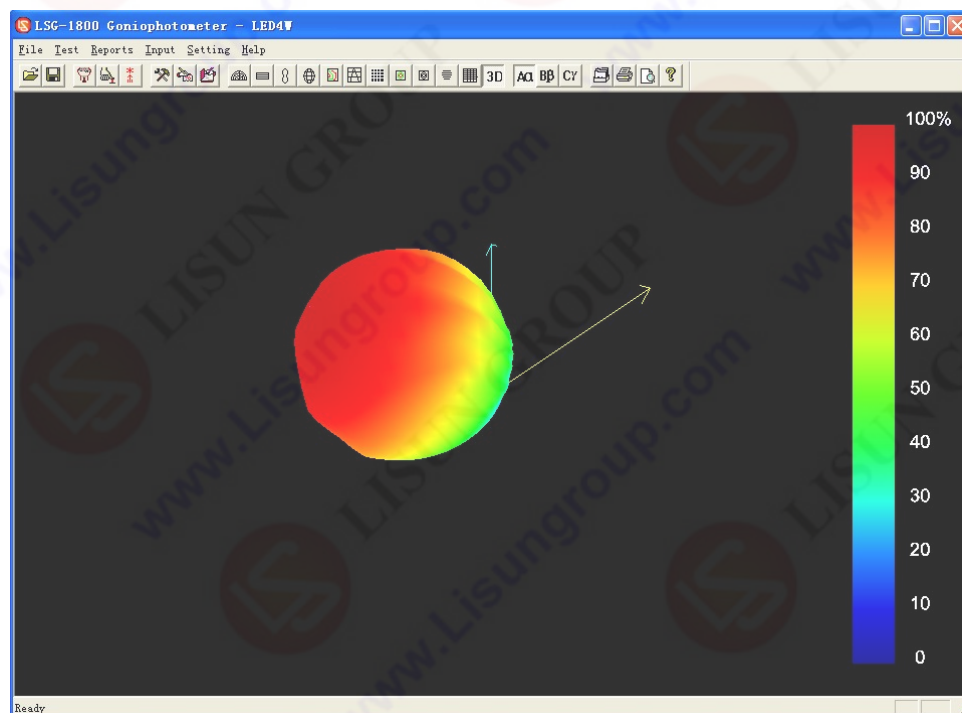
LSG-1800 Goniophotometer - LED4W

File Test Reports Input Setting Help

3D Aα Bβ Cγ

www.Lisungroup.com
LISUN GROUP
www.Lisungroup.com
LISUN GROUP
www.Lisungroup.com
LISUN GROUP

100%
90
80
70
60
50
40
30
20
10
0

Ready